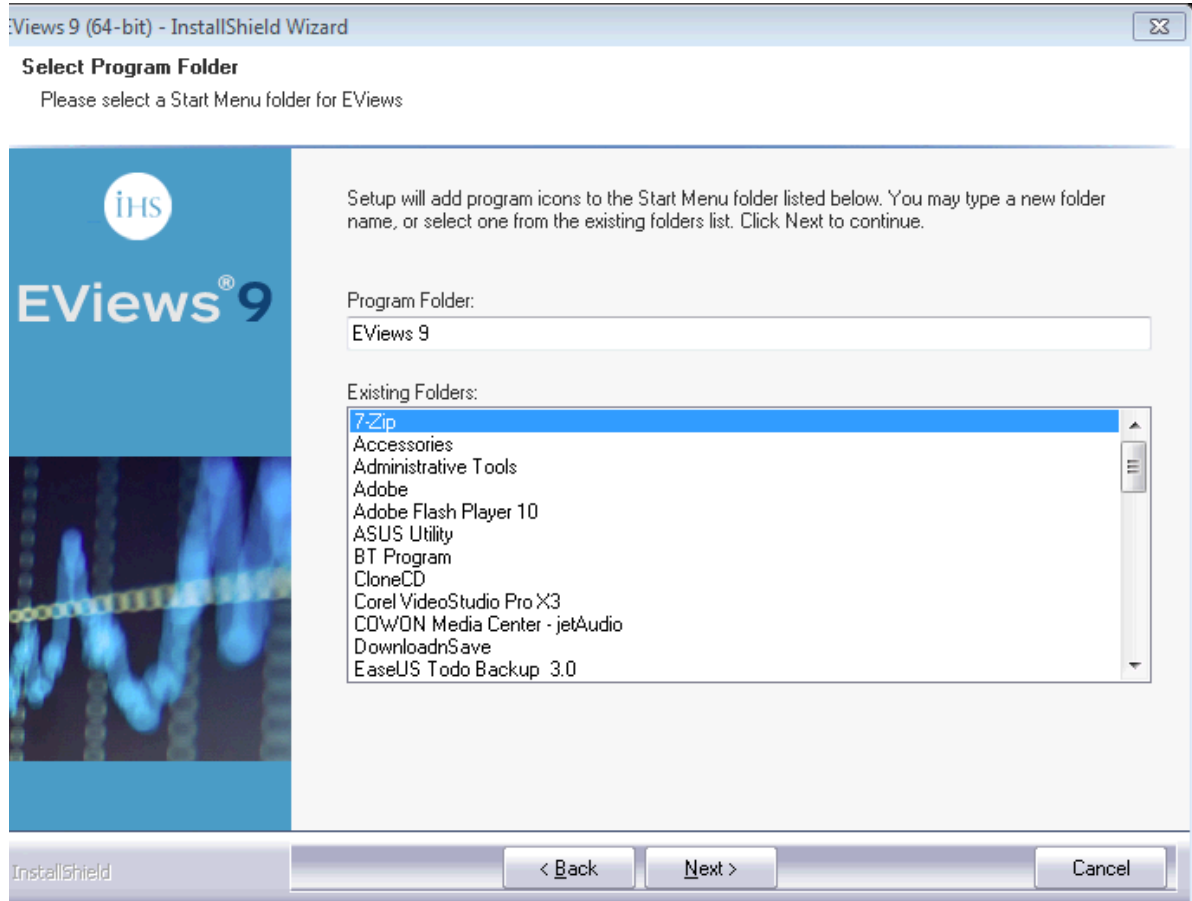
:Views 9 (64-bit) - InstallShield Wizard

Select Program Folder

Please select a Start Menu folder for EViews

IHS

EViews®9

Setup will add program icons to the Start Menu folder listed below. You may type a new folder name, or select one from the existing folders list. Click Next to continue.

Program Folder:

EViews 9

Existing Folders:

7-Zip
Accessories
Administrative Tools
Adobe
Adobe Flash Player 10
ASUS Utility
BT Program
CloneCD
Corel VideoStudio Pro X3
COWON Media Center - jetAudio
DownloadnSave
EaseUS Todo Backup 3.0

InstallShield

< Back

Next >

Cancel